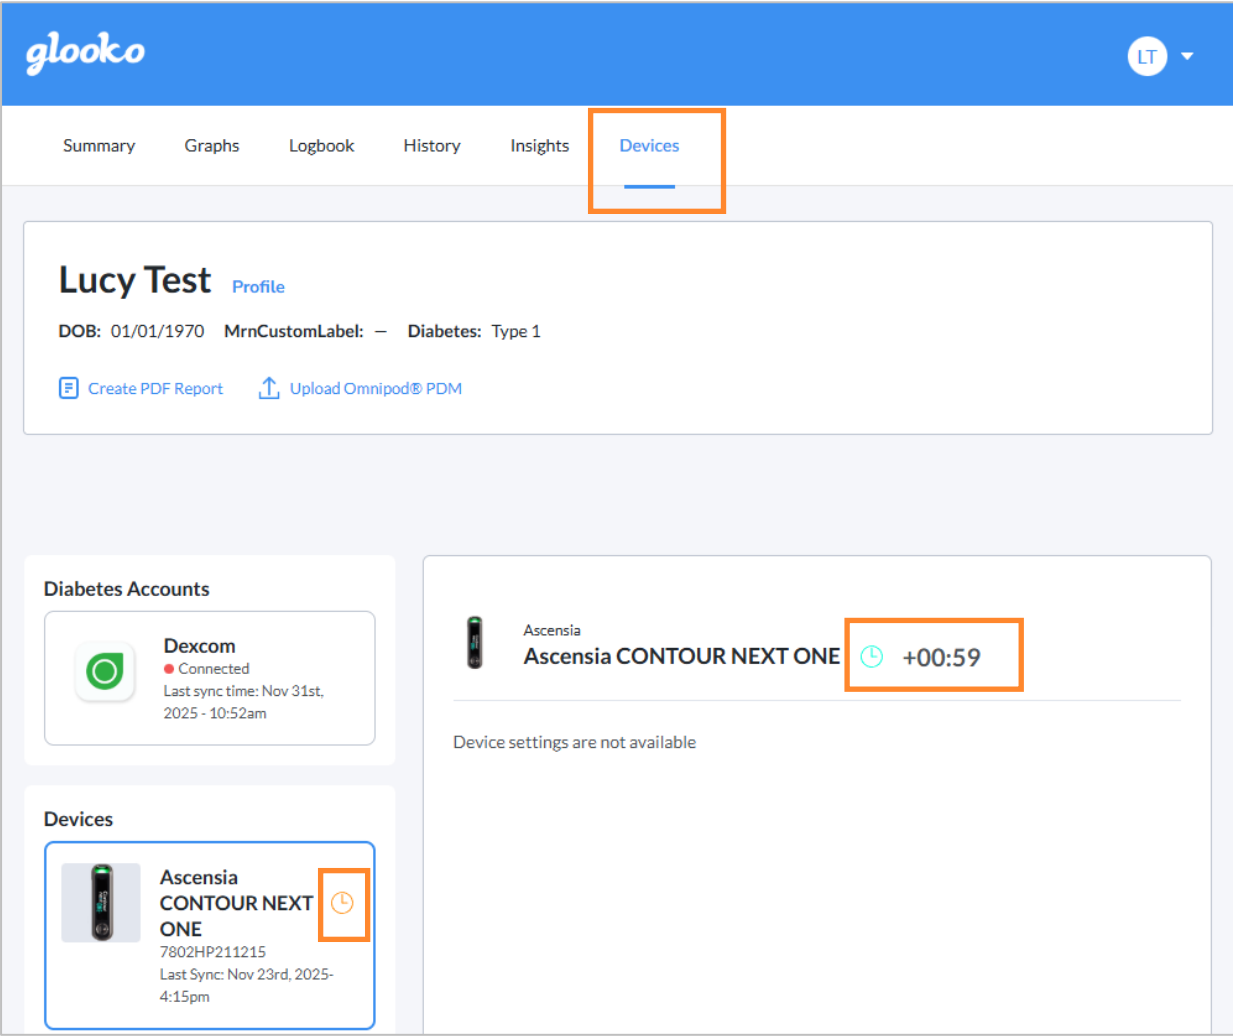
glooko

LT

Summary Graphs Logbook History Insights Devices

Lucy Test Profile

DOB: 01/01/1970 MrnCustomLabel: — Diabetes: Type 1

Create PDF Report Upload Omnipod® PDM

Diabetes Accounts

Dexcom
Connected
Last sync time: Nov 31st, 2025 - 10:52am

Devices

Ascensia CONTOUR NEXT ONE
7802HP211215
Last Sync: Nov 23rd, 2025- 4:15pm

Ascensia
Ascensia CONTOUR NEXT ONE +00:59

Device settings are not available